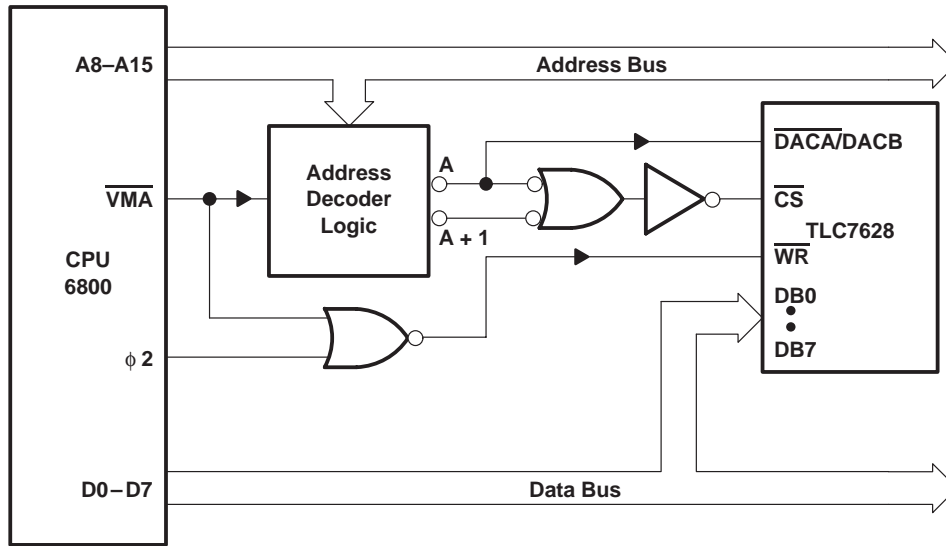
A8–A15

Address Bus

Address Decoder Logic

A

A + 1

$\overline{\text{DACA}}$/DACB

$\overline{\text{VMA}}$

$\overline{\text{CS}}$

TLC7628

$\overline{\text{WR}}$

CPU 6800

DB0

DB7

$\phi$ 2

D0 – D7

Data Bus